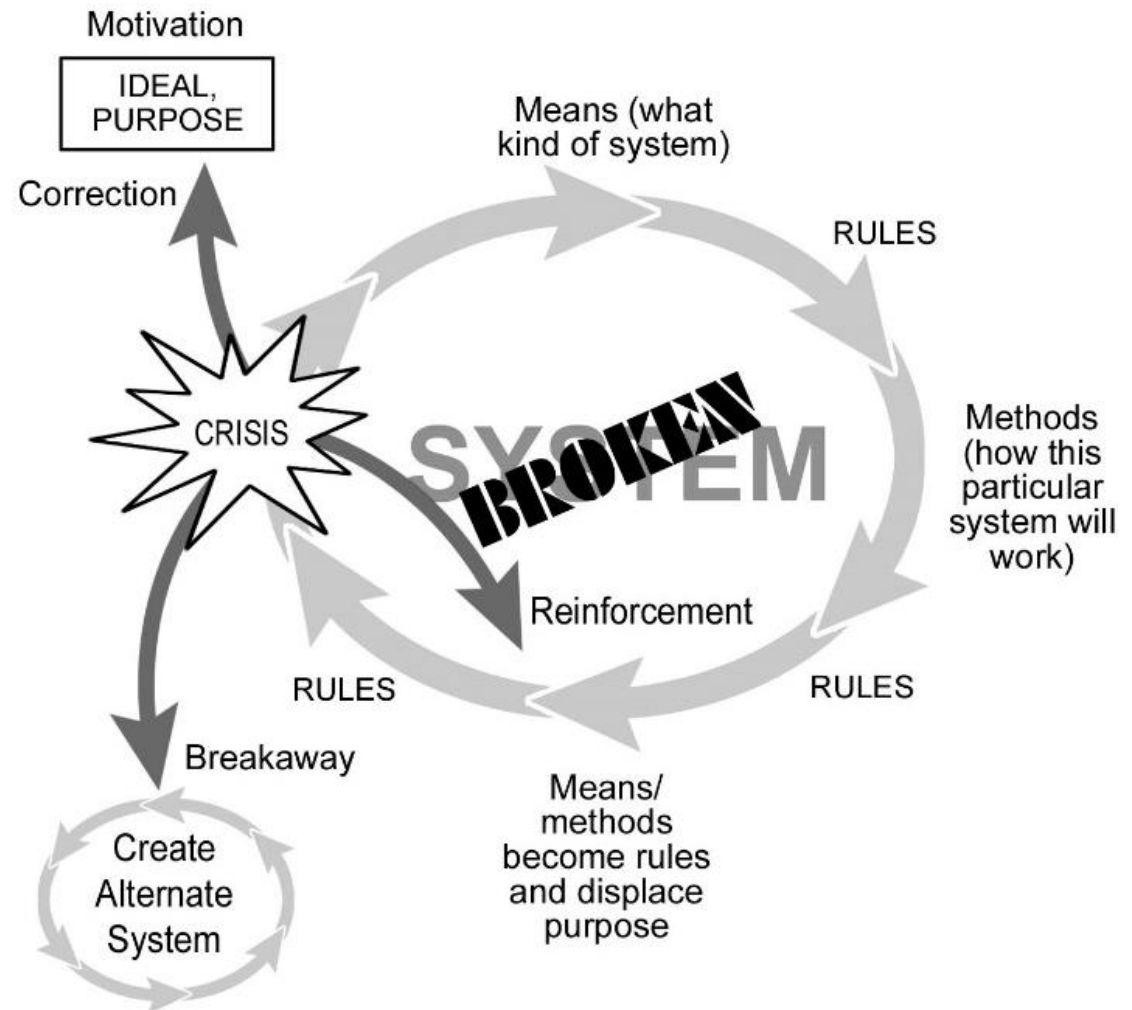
Motivation

IDEAL, PURPOSE

Correction

Means (what kind of system)

RULES

CRISIS

SYSTEM

BROKEN

Methods (how this particular system will work)

Reinforcement

RULES

RULES

Breakaway

Means/ methods become rules and displace purpose

Create Alternate System